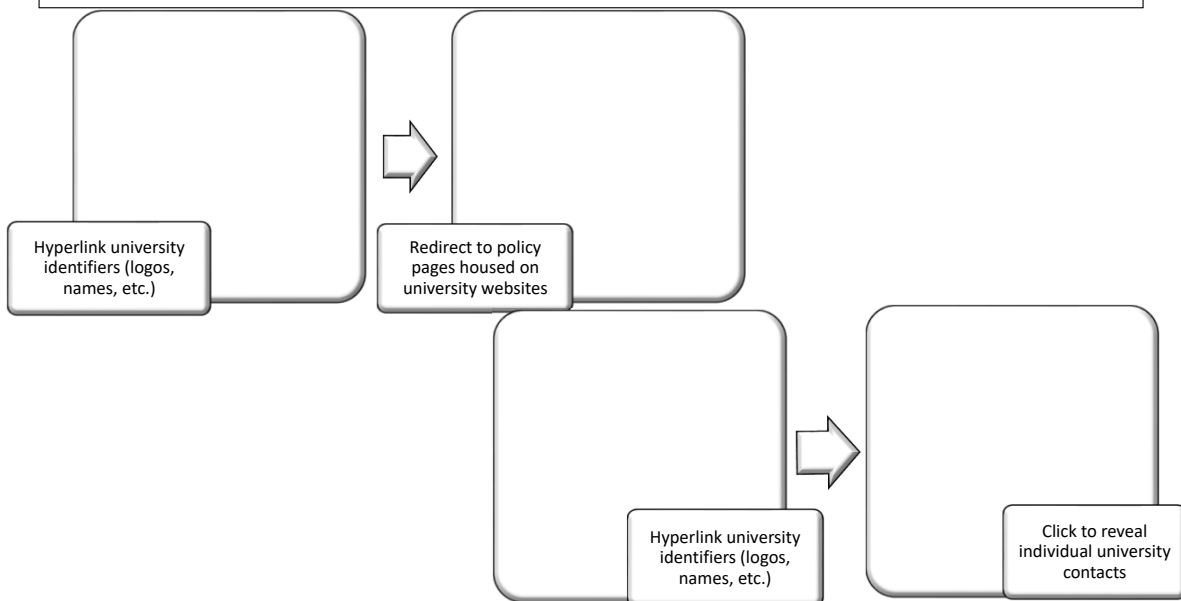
Hyperlink university identifiers (logos, names, etc.)

Redirect to policy pages housed on university websites

Hyperlink university identifiers (logos, names, etc.)

Click to reveal individual university contacts